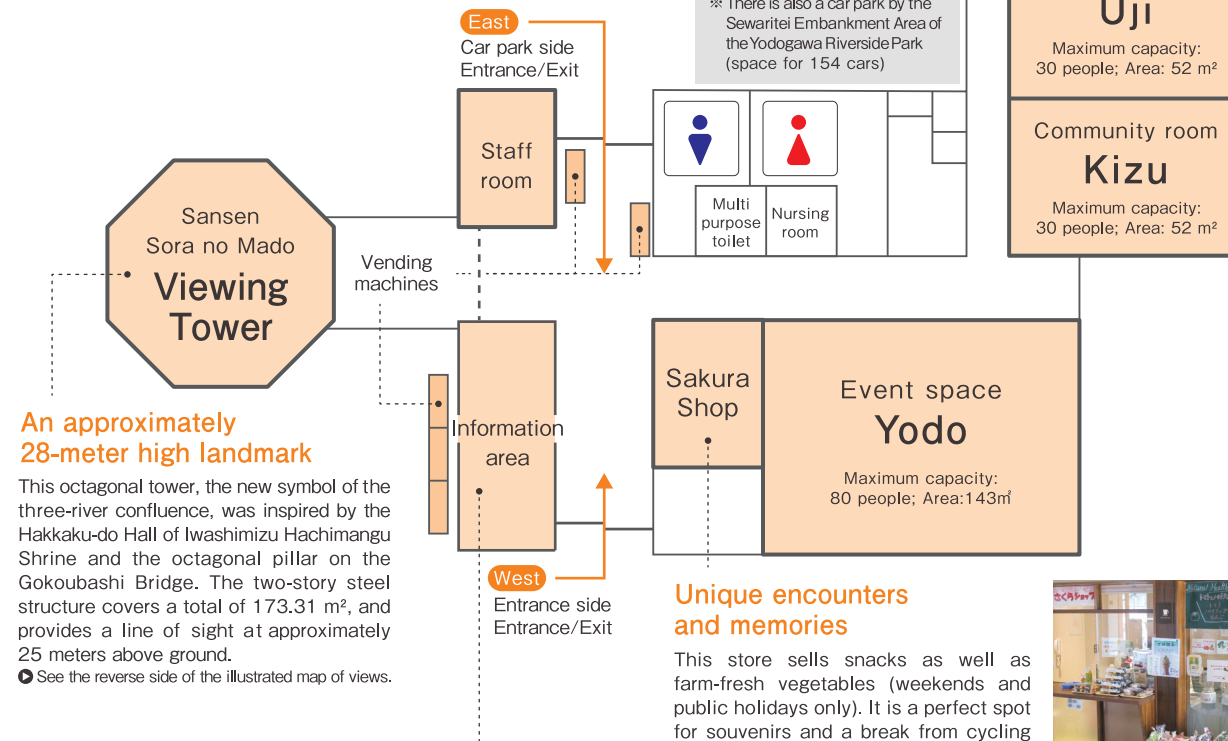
East
Car park side
Entrance/Exit

※ There is also a car park by the Sewaritei Embankment Area of the Yodogawa Riverside Park (space for 154 cars)

Uji
Maximum capacity:
30 people; Area: 52 m²

Community room
Kizu
Maximum capacity:
30 people; Area: 52 m²

Staff room

Multi purpose toilet

Nursing room

Sansen
Sora no Mado
Viewing Tower

Vending machines

Information area

Sakura Shop

Event space
Yodo
Maximum capacity:
80 people; Area:143㎡

An approximately 28-meter high landmark

This octagonal tower, the new symbol of the three-river confluence, was inspired by the Hakkaku-do Hall of Iwashimizu Hachimangu Shrine and the octagonal pillar on the Gokoubashi Bridge. The two-story steel structure covers a total of 173.31 m², and provides a line of sight at approximately 25 meters above ground.
▶ See the reverse side of the illustrated map of views.

West
Entrance side
Entrance/Exit

Unique encounters and memories

This store sells snacks as well as farm-fresh vegetables (weekends and public holidays only). It is a perfect spot for souvenirs and a break from cycling

さくらショップ